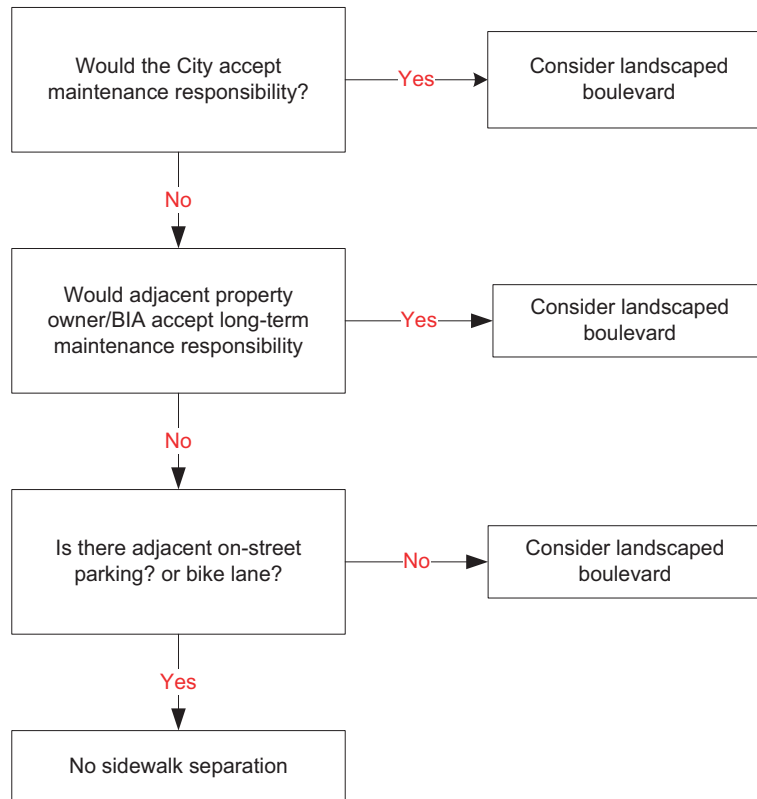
Would the City accept maintenance responsibility?

Yes

Consider landscaped boulevard

No

Would adjacent property owner/BIA accept long-term maintenance responsibility

Yes

Consider landscaped boulevard

No

Is there adjacent on-street parking? or bike lane?

No

Consider landscaped boulevard

Yes

No sidewalk separation